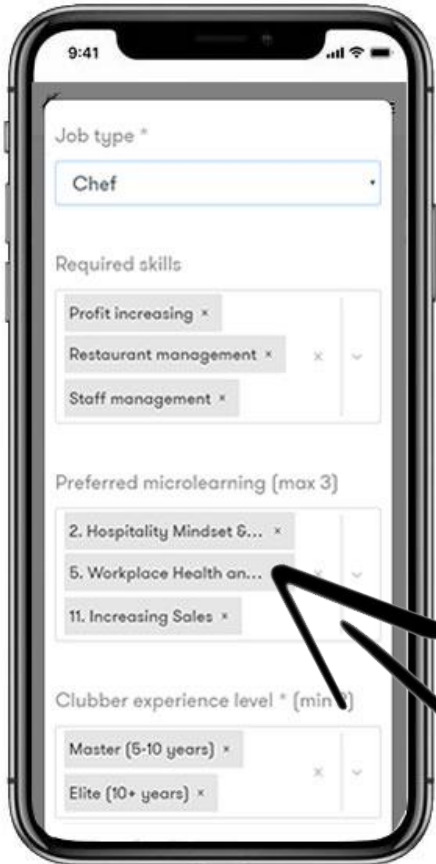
9:41

Job type *

Chef

Required skills

Profit increasing ×

Restaurant management ×

Staff management ×

Preferred microlearning (max 3)

2. Hospitality Mindset &... ×

5. Workplace Health an... ×

11. Increasing Sales ×

Clubber experience level * (min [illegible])

Master (5-10 years) ×

Elite (10+ years) ×